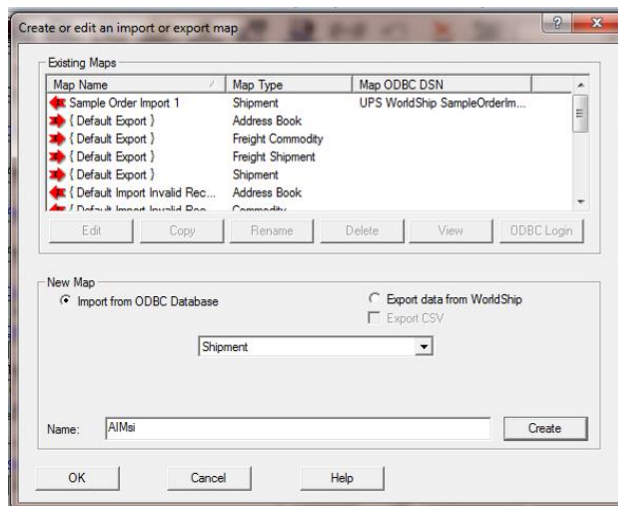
Create or edit an import or export map

Existing Maps

| Map Name | Map Type | Map ODBC DSN |
|---|---|---|
| Sample Order Import 1 | Shipment | UPS WorldShip SampleOrderIm... |
| { Default Export } | Address Book | |
| { Default Export } | Freight Commodity | |
| { Default Export } | Freight Shipment | |
| { Default Export } | Shipment | |
| { Default Import Invalid Rec... | Address Book | |
| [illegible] | Commodity | |

Edit Copy Rename Delete View ODBC Login

New Map

Import from ODBC Database

Export data from WorldShip

Export CSV

Shipment

Name: AIMsi

Create

OK Cancel Help